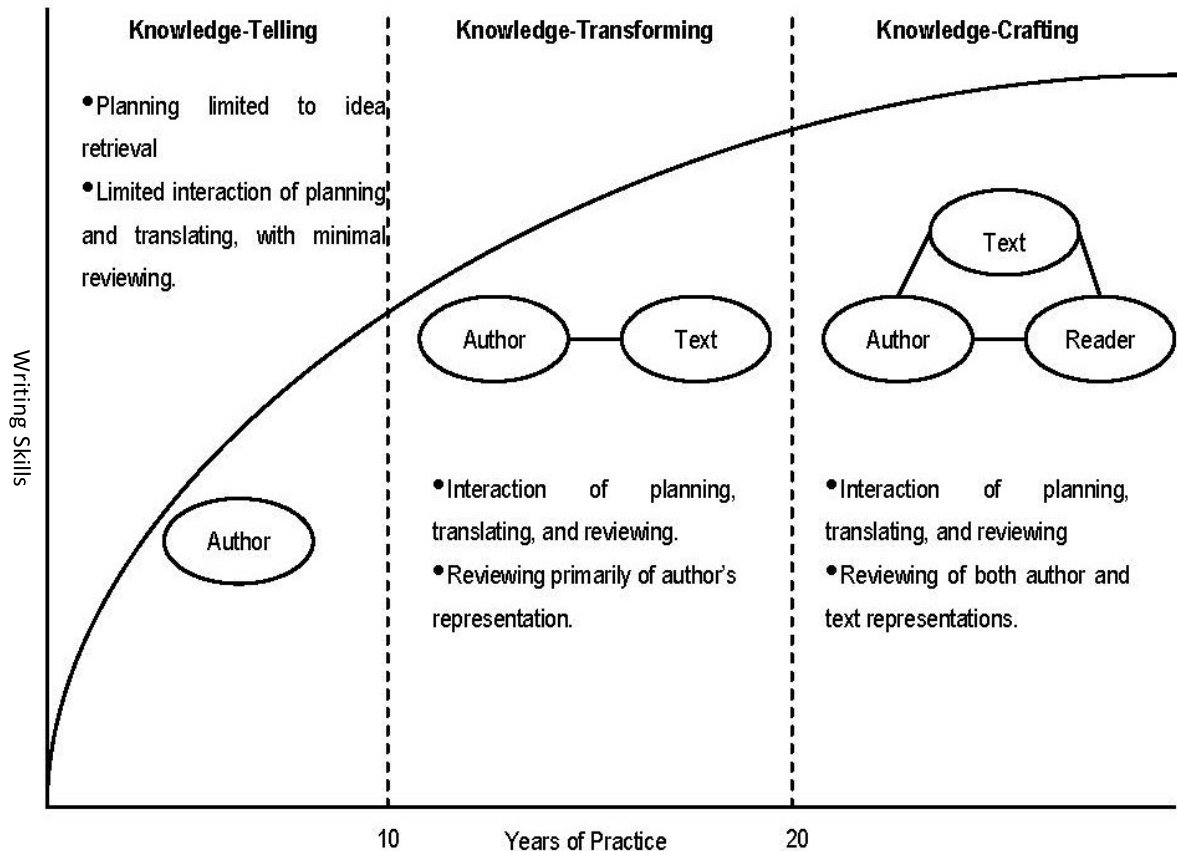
Knowledge-Telling

•Planning limited to idea retrieval

•Limited interaction of planning and translating, with minimal reviewing.

Author

Knowledge-Transforming

Author

Text

•Interaction of planning, translating, and reviewing.

•Reviewing primarily of author's representation.

Knowledge-Crafting

Text

Author

Reader

•Interaction of planning, translating, and reviewing

•Reviewing of both author and text representations.

Writing Skills

10

Years of Practice

20